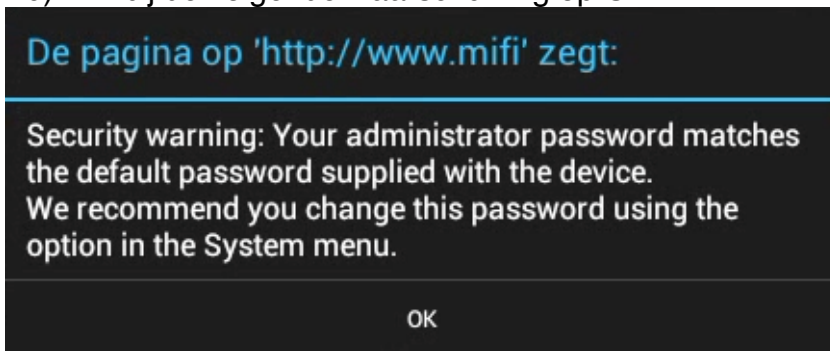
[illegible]

De pagina op 'http://www.mifi' zegt:

Security warning: Your administrator password matches the default password supplied with the device.
We recommend you change this password using the option in the System menu.

OK